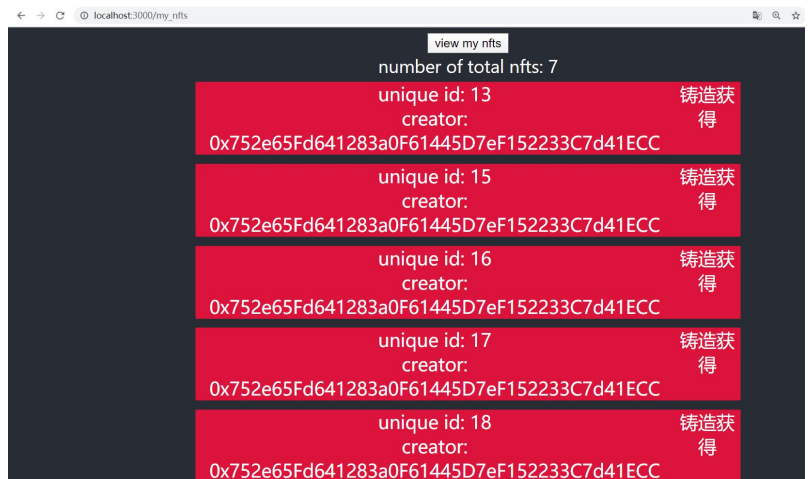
localhost:3000/my_nfts

view my nfts

number of total nfts: 7

unique id: 13
creator:
0x752e65Fd641283a0F61445D7eF152233C7d41ECC

铸造获得

unique id: 15
creator:
0x752e65Fd641283a0F61445D7eF152233C7d41ECC

铸造获得

unique id: 16
creator:
0x752e65Fd641283a0F61445D7eF152233C7d41ECC

铸造获得

unique id: 17
creator:
0x752e65Fd641283a0F61445D7eF152233C7d41ECC

铸造获得

unique id: 18
creator:
0x752e65Fd641283a0F61445D7eF152233C7d41ECC

铸造获得